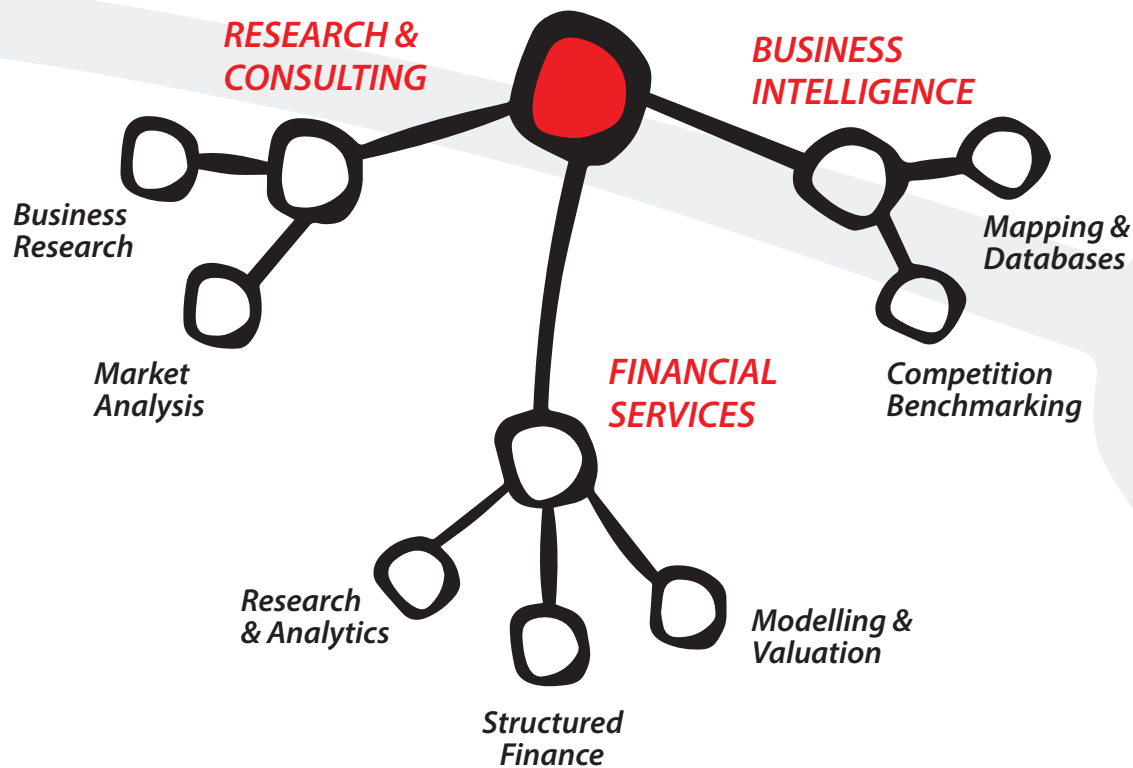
RESEARCH & CONSULTING

BUSINESS INTELLIGENCE

Business Research

Market Analysis

Mapping & Databases

Competition Benchmarking

FINANCIAL SERVICES

Research & Analytics

Modelling & Valuation

Structured Finance